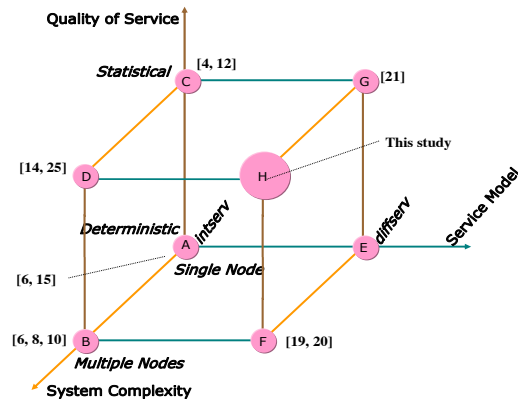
Quality of Service

Statistical

[4, 12]

C

G

[21]

This study

[14, 25]

D

H

Service Model

Deterministic

intserv

A

E

diffserv

Single Node

[6, 15]

[6, 8, 10]

B

F

[19, 20]

Multiple Nodes

System Complexity